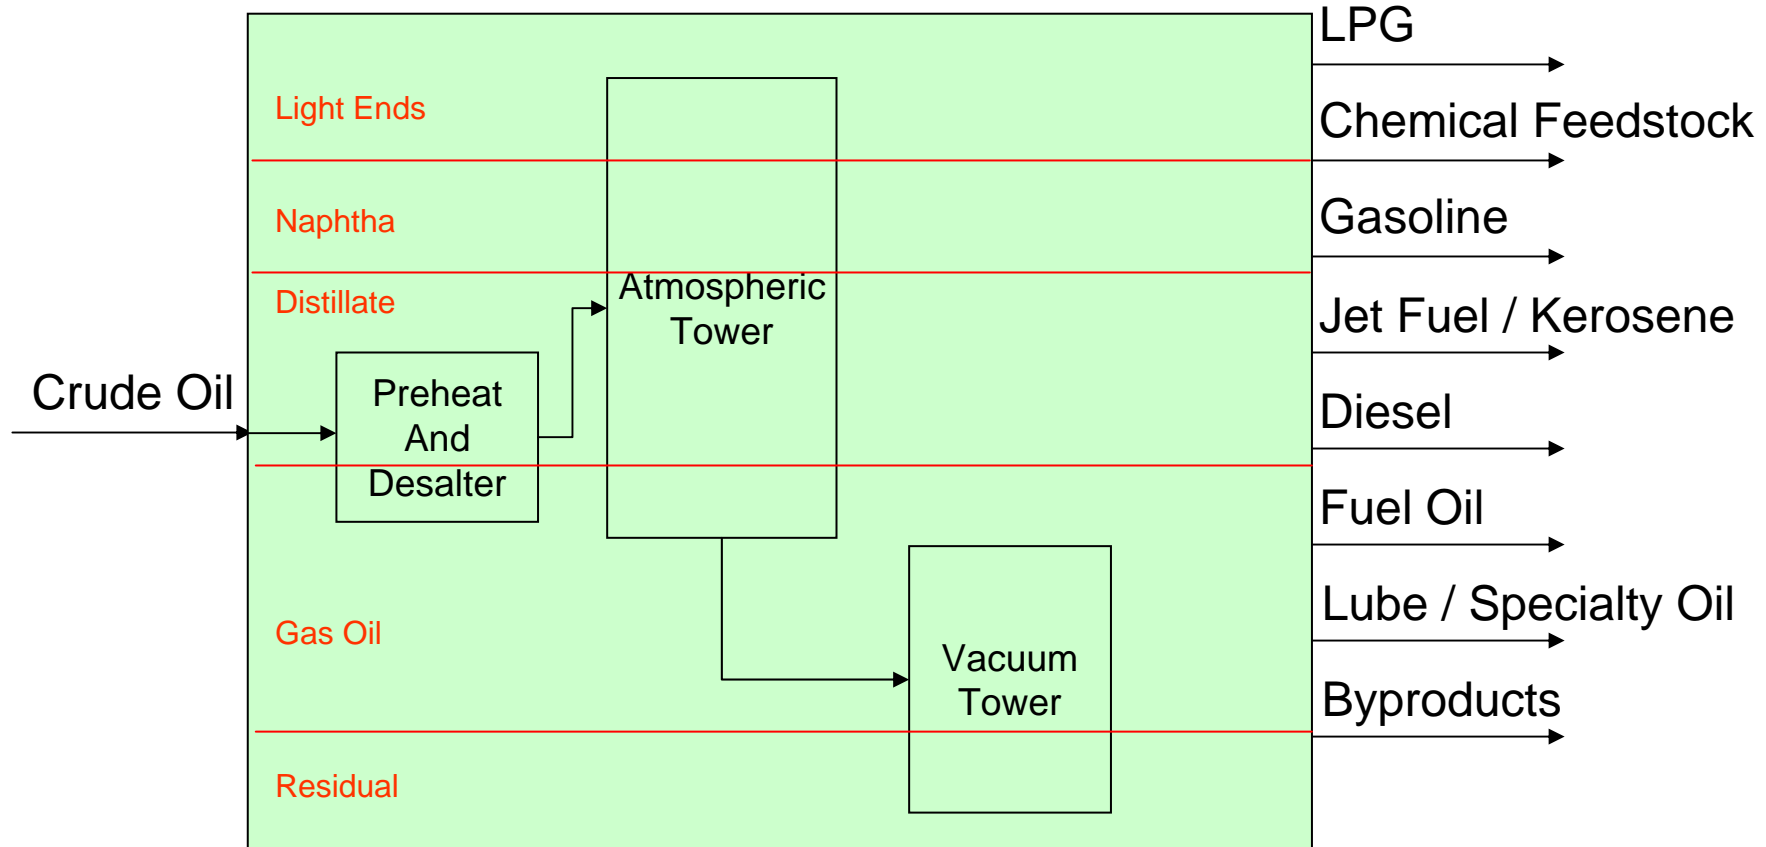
Light Ends

Naphtha

Distillate

Gas Oil

Residual

Crude Oil

Preheat And Desalter

Atmospheric Tower

Vacuum Tower

LPG

Chemical Feedstock

Gasoline

Jet Fuel / Kerosene

Diesel

Fuel Oil

Lube / Specialty Oil

Byproducts